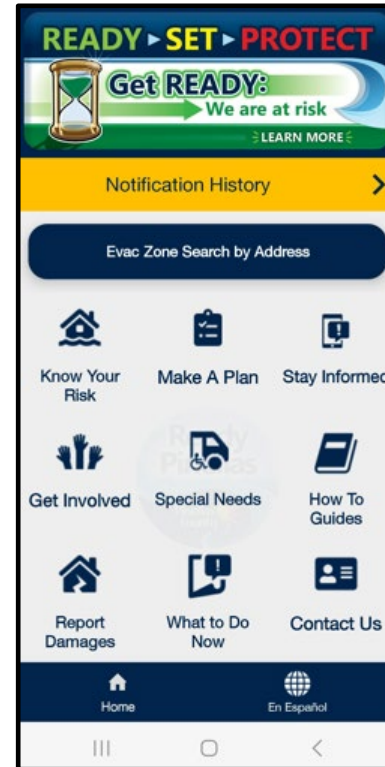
READY ▸ SET ▸ PROTECT

Get READY:
We are at risk
LEARN MORE

Notification History >

Evac Zone Search by Address

Know Your Risk

Make A Plan

Stay Informed

Get Involved

Special Needs

How To Guides

Report Damages

What to Do Now

Contact Us

Home

En Español